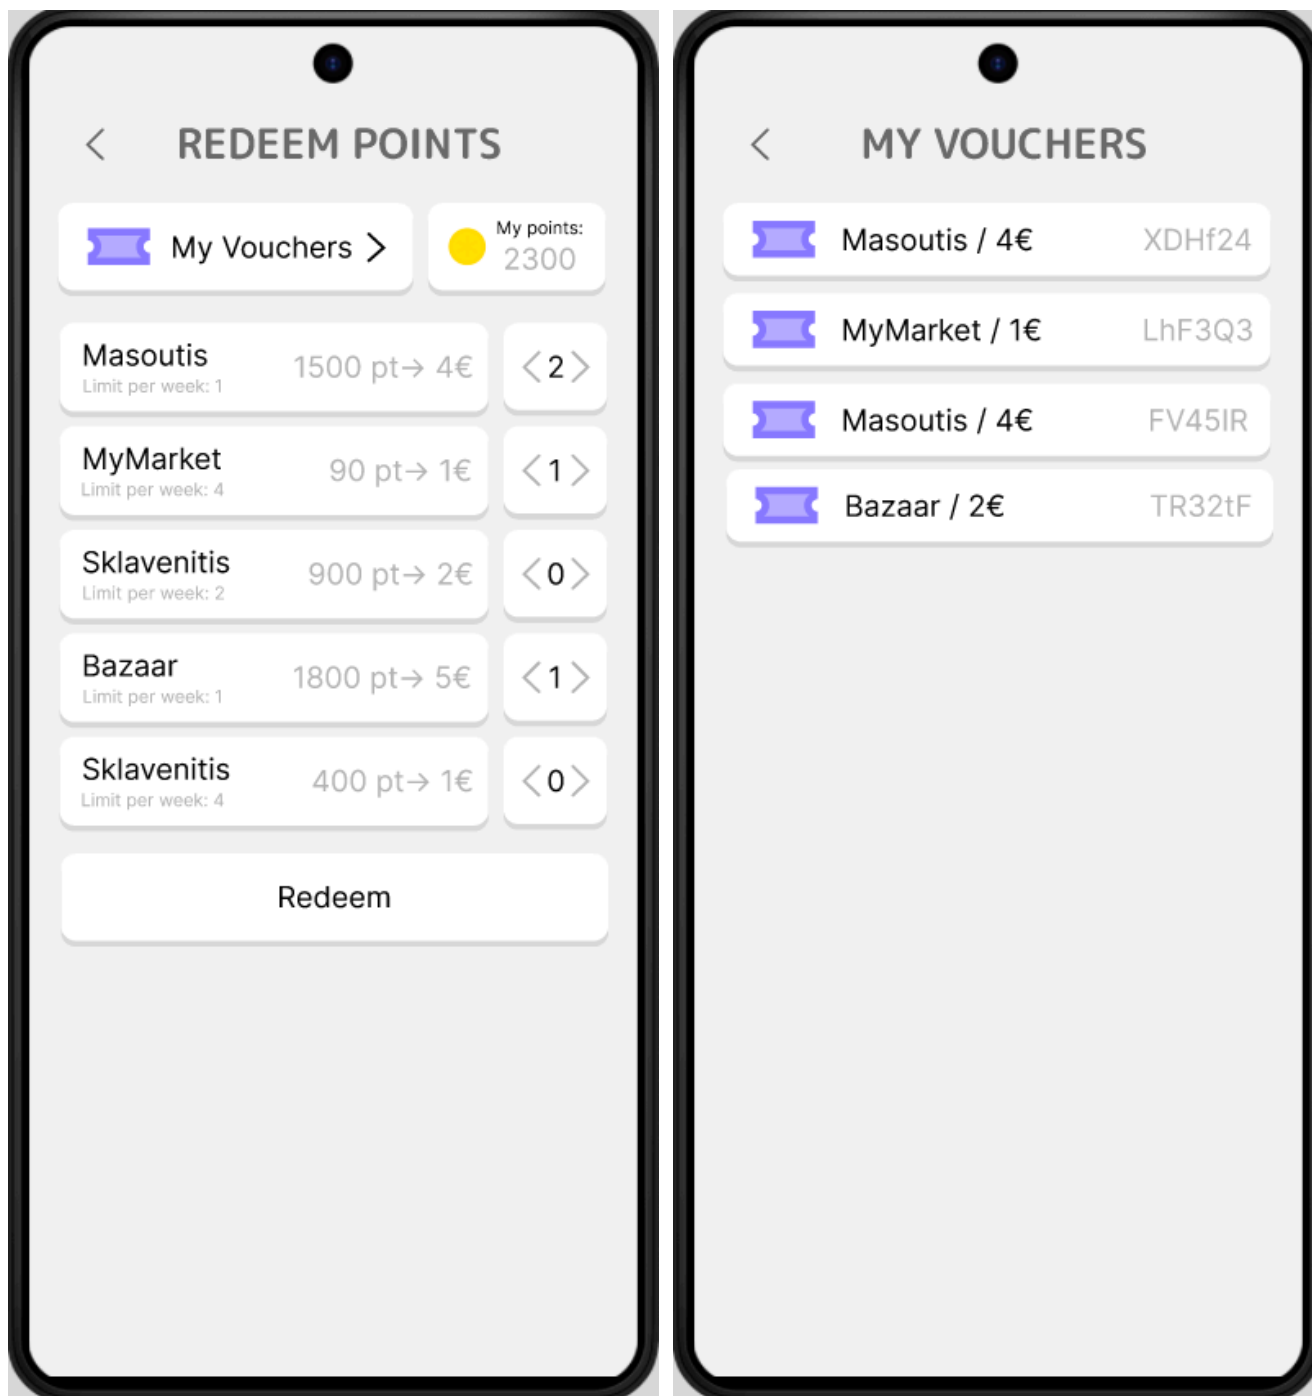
<

REDEEM POINTS

My Vouchers >

My points:
2300

Masoutis
Limit per week: 1
1500 pt→ 4€
< 2 >

MyMarket
Limit per week: 4
90 pt→ 1€
< 1 >

Sklavenitis
Limit per week: 2
900 pt→ 2€
< 0 >

Bazaar
Limit per week: 1
1800 pt→ 5€
< 1 >

Sklavenitis
Limit per week: 4
400 pt→ 1€
< 0 >

Redeem

<

MY VOUCHERS

Masoutis / 4€ XDHf24

MyMarket / 1€ LhF3Q3

Masoutis / 4€ FV45IR

Bazaar / 2€ TR32tF